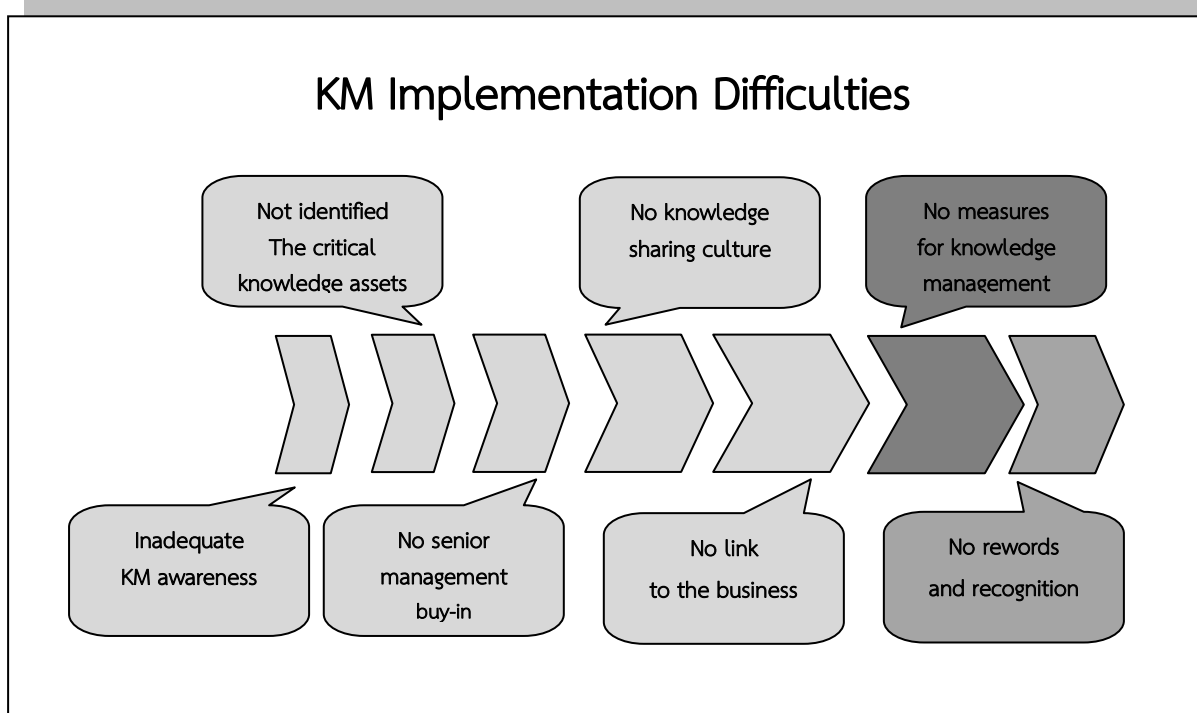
KM Implementation Difficulties

Not identified
The critical
knowledge assets

No knowledge
sharing culture

No measures
for knowledge
management

Inadequate
KM awareness

No senior
management
buy-in

No link
to the business

No rewords
and recognition